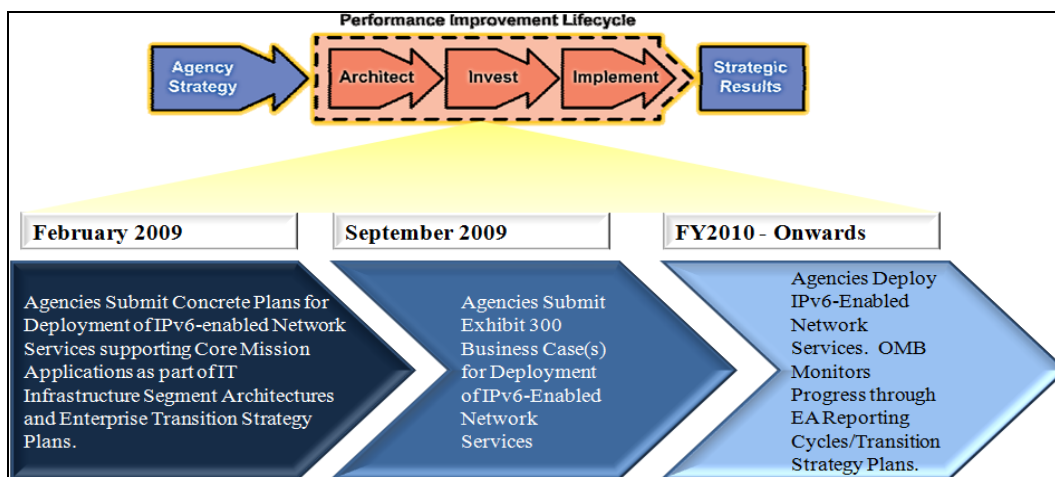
Performance Improvement Lifecycle

Agency Strategy

Architect

Invest

Implement

Strategic Results

February 2009

September 2009

FY2010 - Onwards

Agencies Submit Concrete Plans for Deployment of IPv6-enabled Network Services supporting Core Mission Applications as part of IT Infrastructure Segment Architectures and Enterprise Transition Strategy Plans.

Agencies Submit Exhibit 300 Business Case(s) for Deployment of IPv6-Enabled Network Services

Agencies Deploy IPv6-Enabled Network Services. OMB Monitors Progress through EA Reporting Cycles/Transition Strategy Plans.